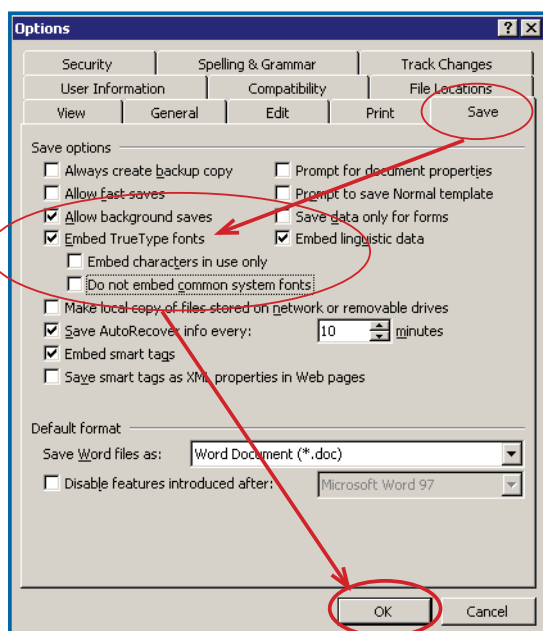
Options

? X

Security | Spelling & Grammar | Track Changes
User Information | Compatibility | File Locations
View | General | Edit | Print | Save

Save options

Always create backup copy
Allow fast saves
Allow background saves
Embed TrueType fonts
Embed characters in use only
Do not embed common system fonts
Prompt for document properties
Prompt to save Normal template
Save data only for forms
Embed linguistic data
Make local copy of files stored on network or removable drives
Save AutoRecover info every: 10 minutes
Embed smart tags
Save smart tags as XML properties in Web pages

Default format
Save Word files as: Word Document (*.doc)
Disable features introduced after: Microsoft Word 97

OK Cancel